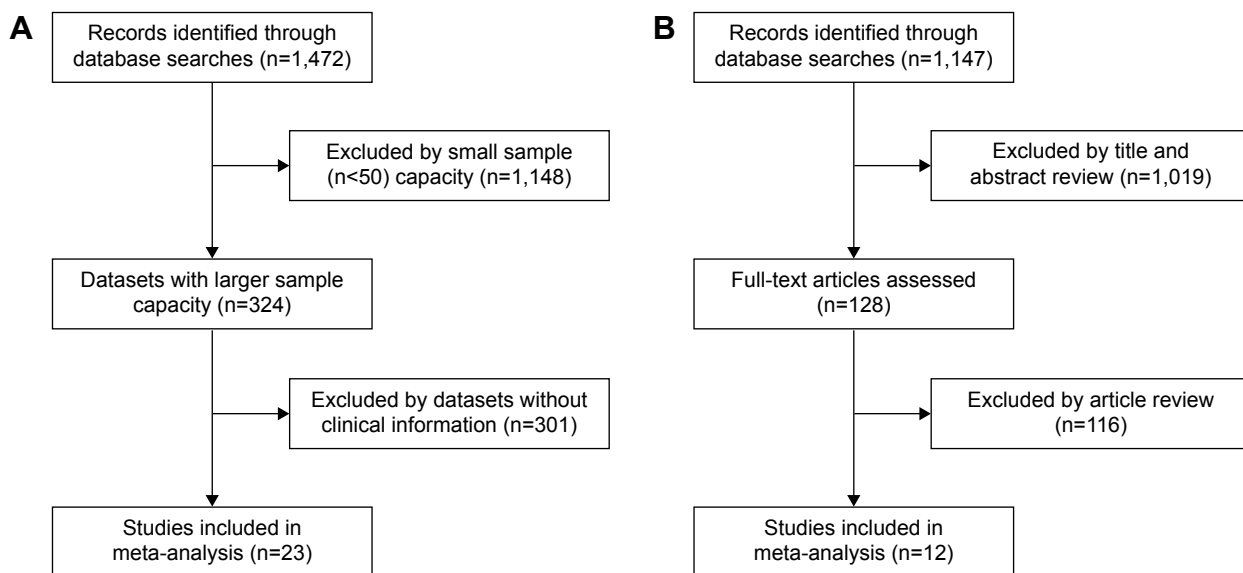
A

Records identified through database searches (n=1,472)

Excluded by small sample (n<50) capacity (n=1,148)

Datasets with larger sample capacity (n=324)

Excluded by datasets without clinical information (n=301)

Studies included in meta-analysis (n=23)

B

Records identified through database searches (n=1,147)

Excluded by title and abstract review (n=1,019)

Full-text articles assessed (n=128)

Excluded by article review (n=116)

Studies included in meta-analysis (n=12)